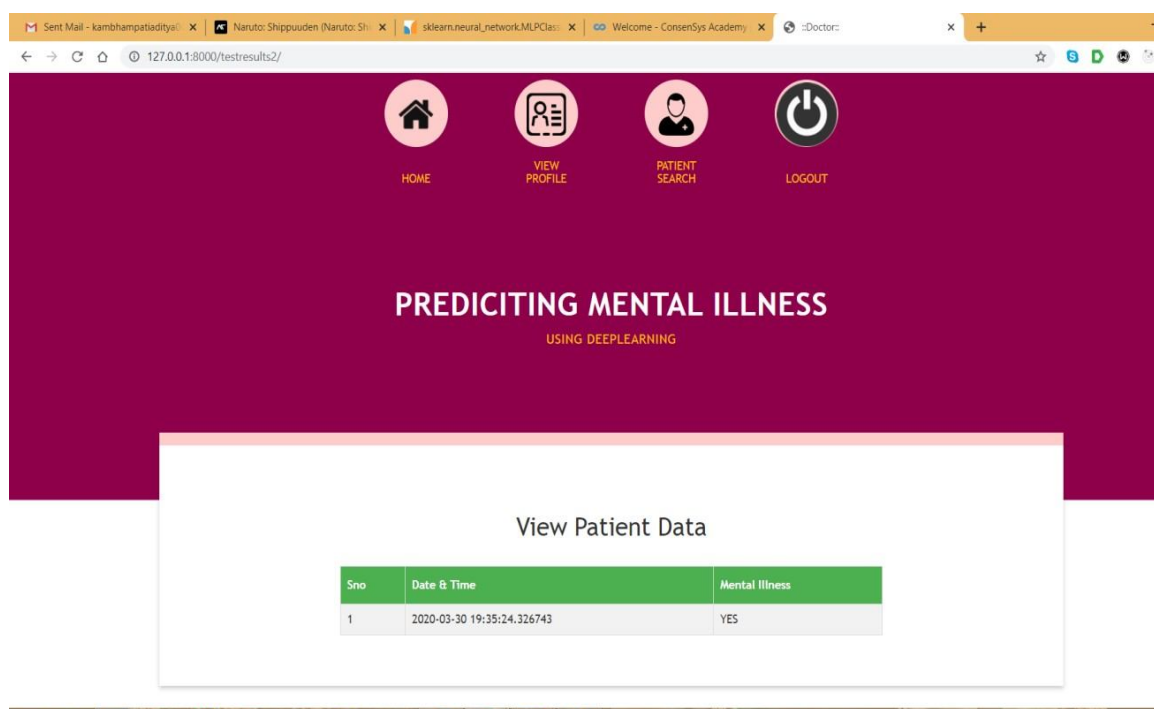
Sent Mail - kambhampatiaditya0 ×
Naruto: Shippuuden (Naruto: Sh ×
sklearn.neural_network.MLPClass ×
Welcome - ConsenSys Academy ×
::Doctor:: ×
+

127.0.0.1:8000/testresults2/

HOME
VIEW PROFILE
PATIENT SEARCH
LOGOUT

PREDICITING MENTAL ILLNESS
USING DEEPLEARNING

View Patient Data

| Sno | Date & Time | Mental Illness |
|---|---|---|
| 1 | 2020-03-30 19:35:24.326743 | YES |